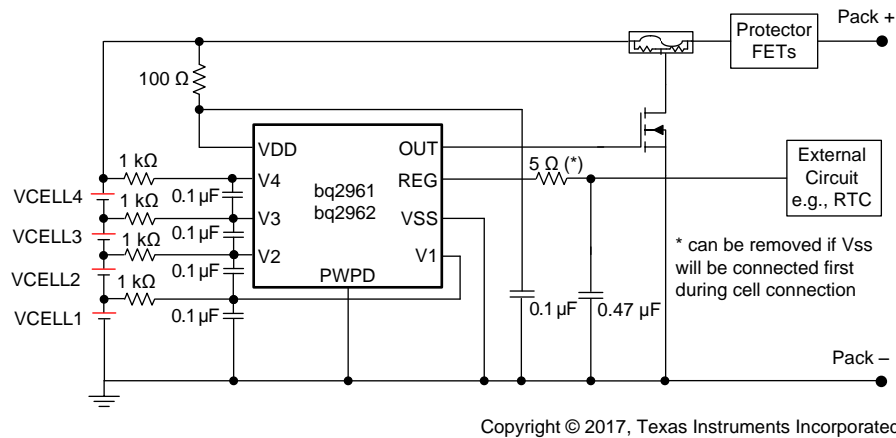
Pack +
Protector FETs
100 Ω
VDD
OUT
1 kΩ
V4
REG
5 Ω (*)
External Circuit e.g., RTC
VCELL4
1 kΩ
0.1 µF
bq2961
bq2962
V3
VSS
VCELL3
1 kΩ
0.1 µF
V2
V1
0.1 µF
* can be removed if Vss will be connected first during cell connection
VCELL2
1 kΩ
PWPD
VCELL1
0.1 µF
0.1 µF
0.47 µF
Pack –
Copyright © 2017, Texas Instruments Incorporated